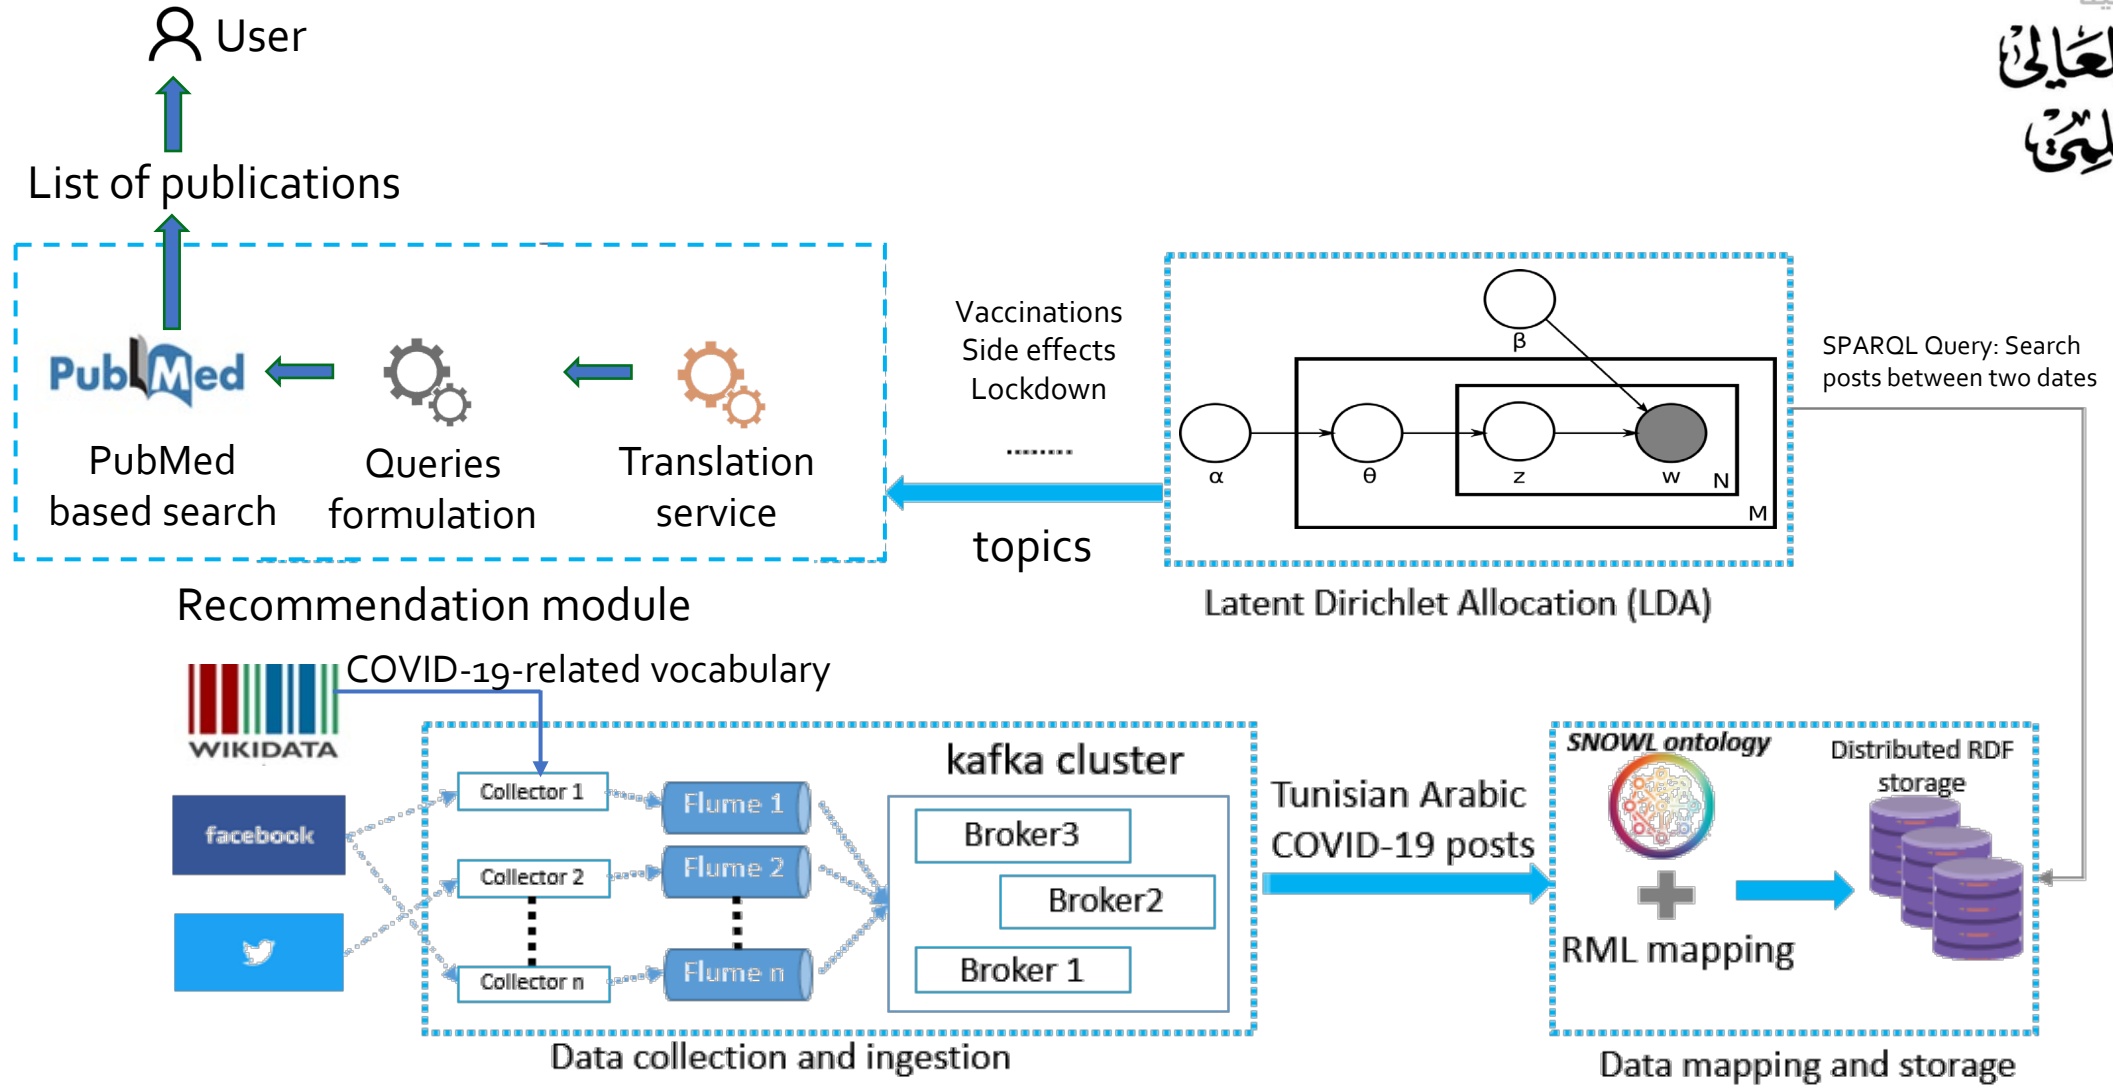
User

List of publications

PubMed

PubMed based search

Queries formulation

Translation service

Recommendation module

Vaccinations
Side effects
Lockdown
........

topics

β
α
θ
z
w
N
M

Latent Dirichlet Allocation (LDA)

SPARQL Query: Search posts between two dates

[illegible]

WIKIDATA

COVID-19-related vocabulary

facebook

Collector 1
Collector 2
Collector n

Flume 1
Flume 2
Flume n

kafka cluster

Broker3
Broker2
Broker 1

Data collection and ingestion

Tunisian Arabic COVID-19 posts

SNOWL ontology

RML mapping

Distributed RDF storage

Data mapping and storage